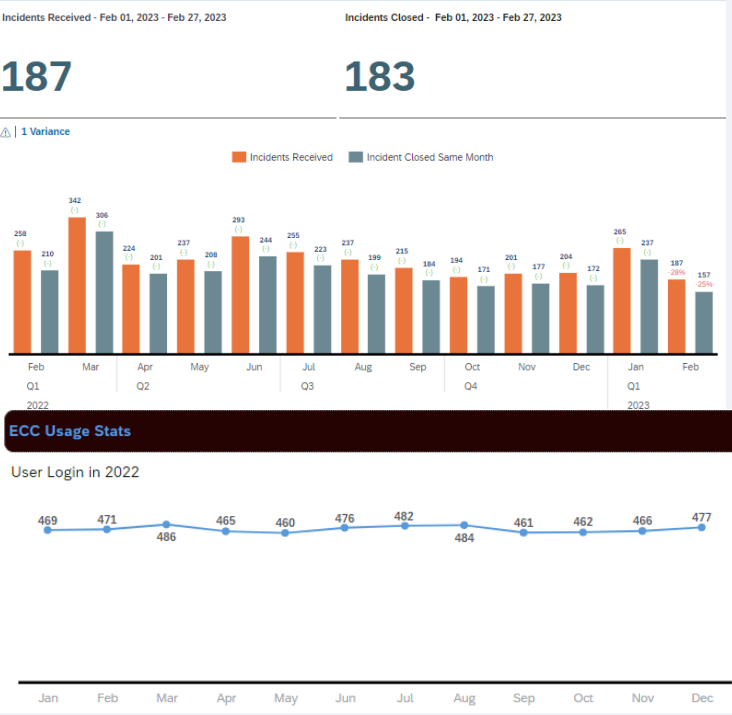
Incidents Received - Feb 01, 2023 - Feb 27, 2023

187

Incidents Closed - Feb 01, 2023 - Feb 27, 2023

183

⚠ | 1 Variance

Incidents Received   Incident Closed Same Month

258 (-) 210 (-) 342 (-) 306 (-) 224 (-) 201 (-) 237 (-) 208 (-) 293 (-) 244 (-) 255 (-) 223 (-) 237 (-) 199 (-) 215 (-) 184 (-) 194 (-) 171 (-) 201 (-) 177 (-) 204 (-) 172 (-) 265 (-) 237 (-) 187 -28% 157 -25%

Feb Mar Apr May Jun Jul Aug Sep Oct Nov Dec Jan Feb
Q1 Q2 Q3 Q4 Q1
2022 2023

ECC Usage Stats

User Login in 2022

469 471 486 465 460 476 482 484 461 462 466 477

Jan Feb Mar Apr May Jun Jul Aug Sep Oct Nov Dec